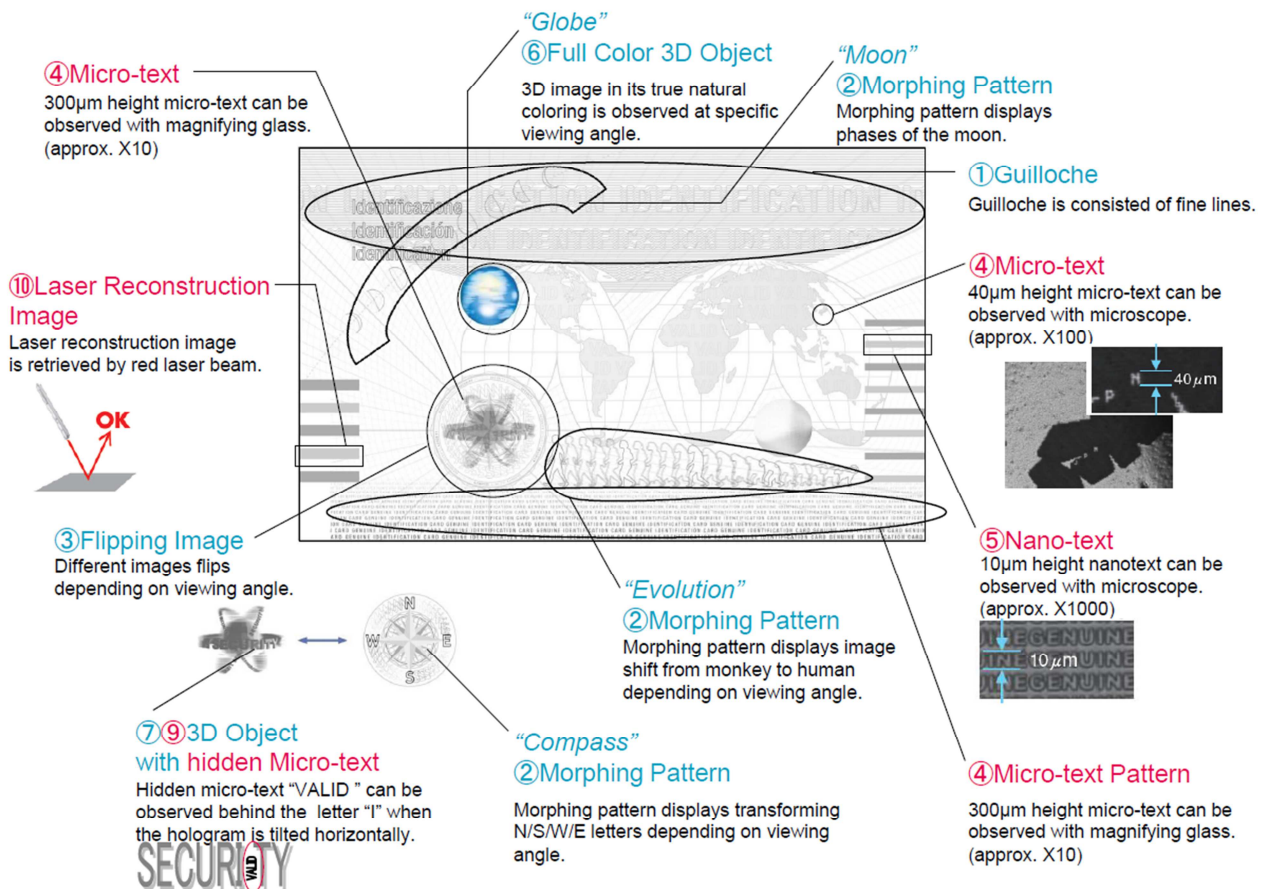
"Globe"
⑥Full Color 3D Object
3D image in its true natural coloring is observed at specific viewing angle.

④Micro-text
300μm height micro-text can be observed with magnifying glass. (approx. X10)

"Moon"
②Morphing Pattern
Morphing pattern displays phases of the moon.

①Guilloche
Guilloche is consisted of fine lines.

Identificazione
Identificación
Identification
IDENTIFICATION IDENTIFICATION

⑩Laser Reconstruction Image
Laser reconstruction image is retrieved by red laser beam.

OK

④Micro-text
40μm height micro-text can be observed with microscope. (approx. X100)

$40\mu m$

③Flipping Image
Different images flips depending on viewing angle.

N
W
E
S

"Evolution"
②Morphing Pattern
Morphing pattern displays image shift from monkey to human depending on viewing angle.

⑤Nano-text
10μm height nanotext can be observed with microscope. (approx. X1000)

GENUINE
$10\mu m$
GENUINE

⑦⑨3D Object with hidden Micro-text
Hidden micro-text "VALID " can be observed behind the letter "I" when the hologram is tilted horizontally.

"Compass"
②Morphing Pattern
Morphing pattern displays transforming N/S/W/E letters depending on viewing angle.

④Micro-text Pattern
300μm height micro-text can be observed with magnifying glass. (approx. X10)

SECURITY
VALID